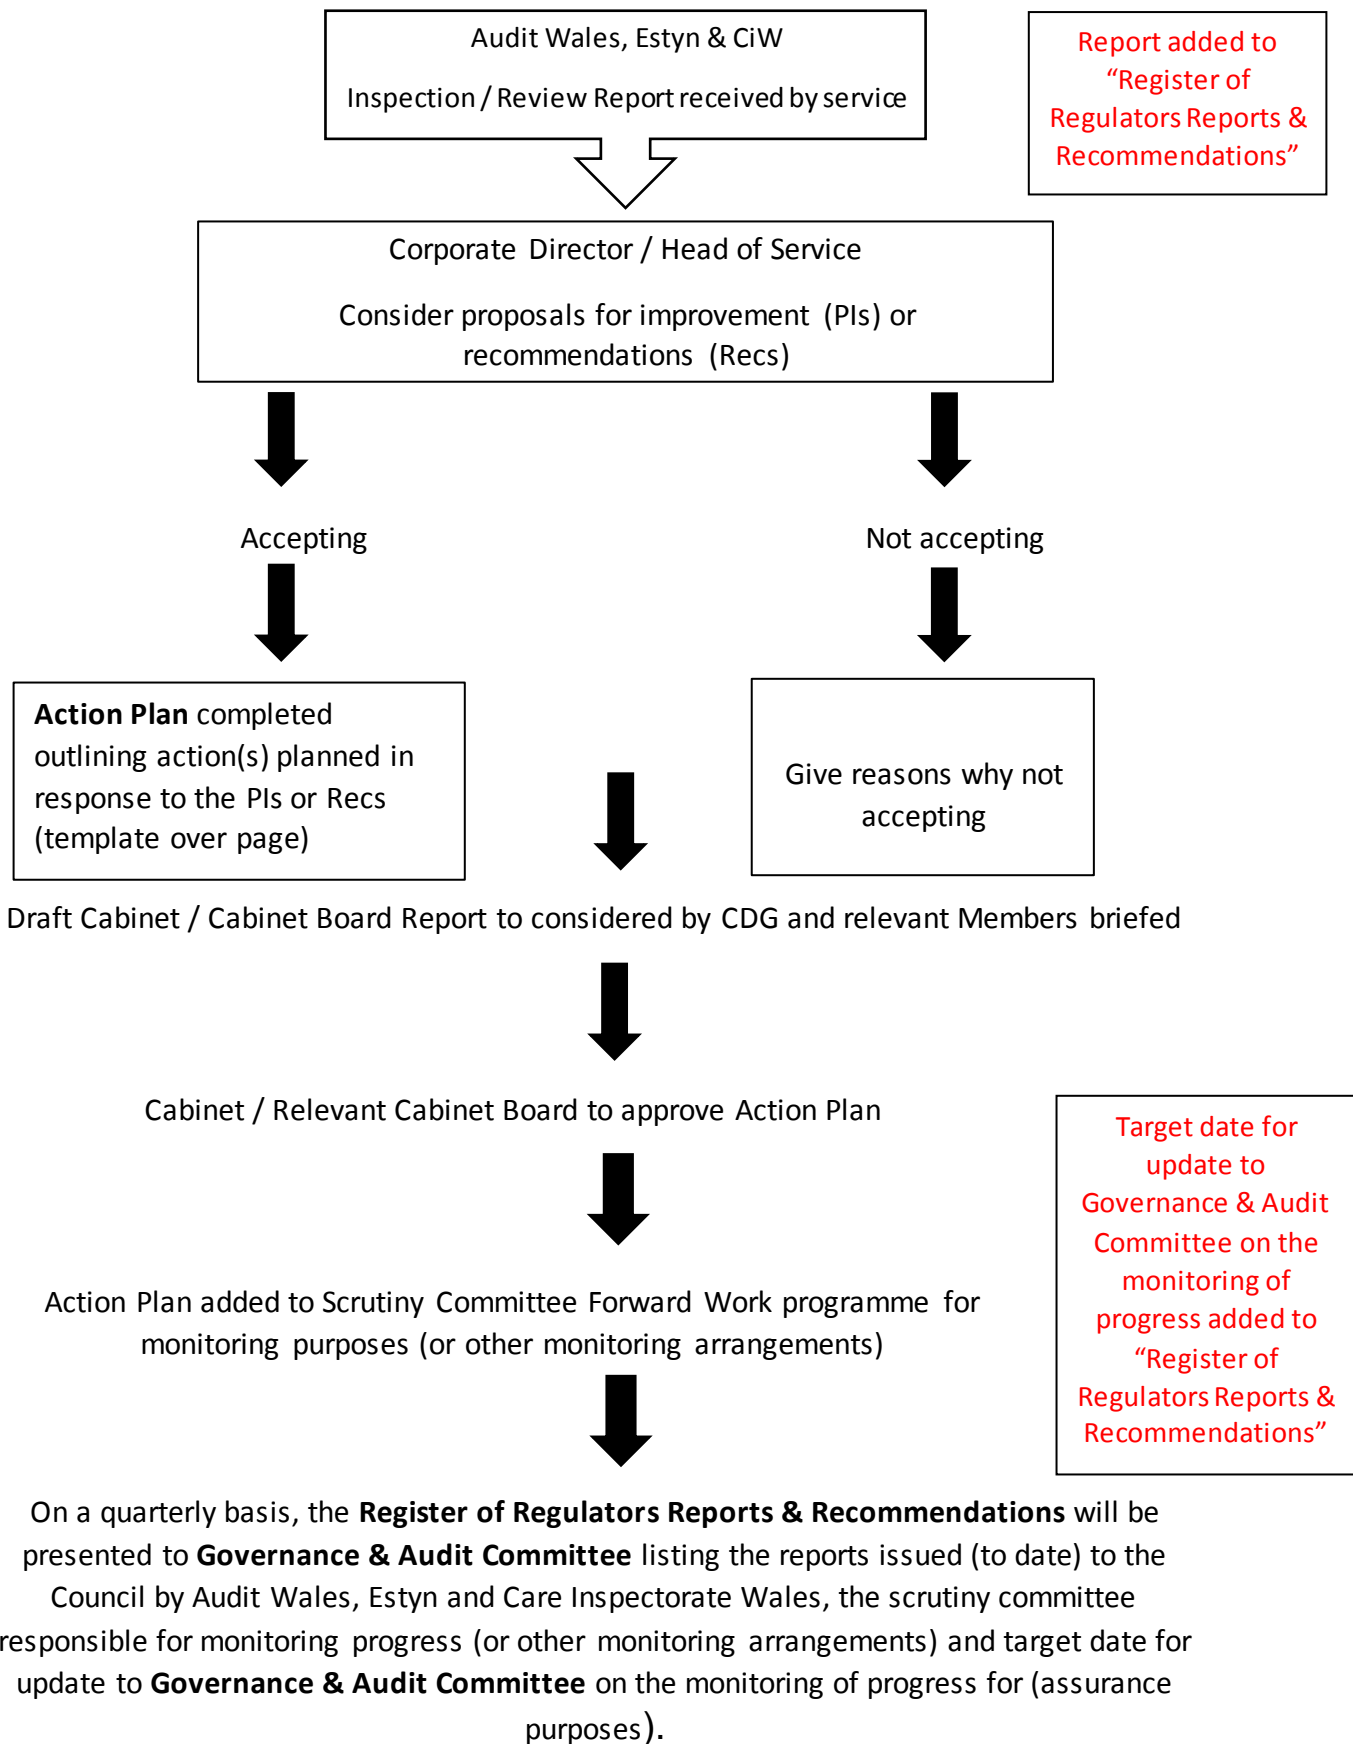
Audit Wales, Estyn & CiW

Inspection / Review Report received by service

Report added to "Register of Regulators Reports & Recommendations"

Corporate Director / Head of Service

Consider proposals for improvement (PIs) or recommendations (Recs)

Accepting

Not accepting

**Action Plan** completed outlining action(s) planned in response to the PIs or Recs (template over page)

Give reasons why not accepting

Draft Cabinet / Cabinet Board Report to considered by CDG and relevant Members briefed

Cabinet / Relevant Cabinet Board to approve Action Plan

Target date for update to Governance & Audit Committee on the monitoring of progress added to "Register of Regulators Reports & Recommendations"

Action Plan added to Scrutiny Committee Forward Work programme for monitoring purposes (or other monitoring arrangements)

On a quarterly basis, the **Register of Regulators Reports & Recommendations** will be presented to **Governance & Audit Committee** listing the reports issued (to date) to the Council by Audit Wales, Estyn and Care Inspectorate Wales, the scrutiny committee responsible for monitoring progress (or other monitoring arrangements) and target date for update to **Governance & Audit Committee** on the monitoring of progress for (assurance purposes).